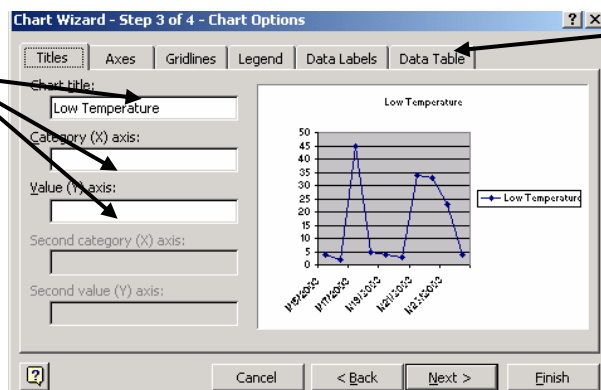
Chart Wizard - Step 3 of 4 - Chart Options

? ×

Titles | Axes | Gridlines | Legend | Data Labels | Data Table

Chart title:
Low Temperature

Category (X) axis:

Value (Y) axis:

Second category (X) axis:

Second value (Y) axis:

Low Temperature

50
45
40
35
30
25
20
15
10
5
0

1/15/2000
1/17/2000
1/19/2000
1/21/2000
1/23/2000

Low Temperature

?

Cancel | < Back | Next > | Finish